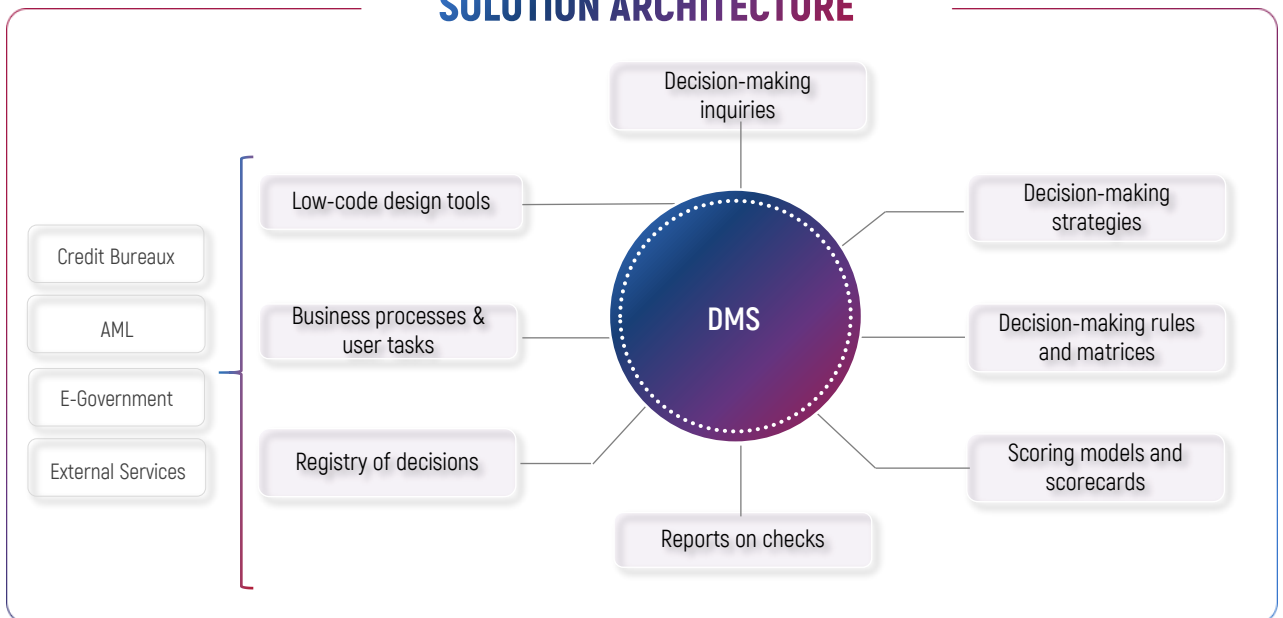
SOLUTION ARCHITECTURE

Decision-making inquiries

Low-code design tools

Decision-making strategies

Credit Bureaux

AML

E-Government

External Services

Business processes & user tasks

DMS

Decision-making rules and matrices

Registry of decisions

Scoring models and scorecards

Reports on checks